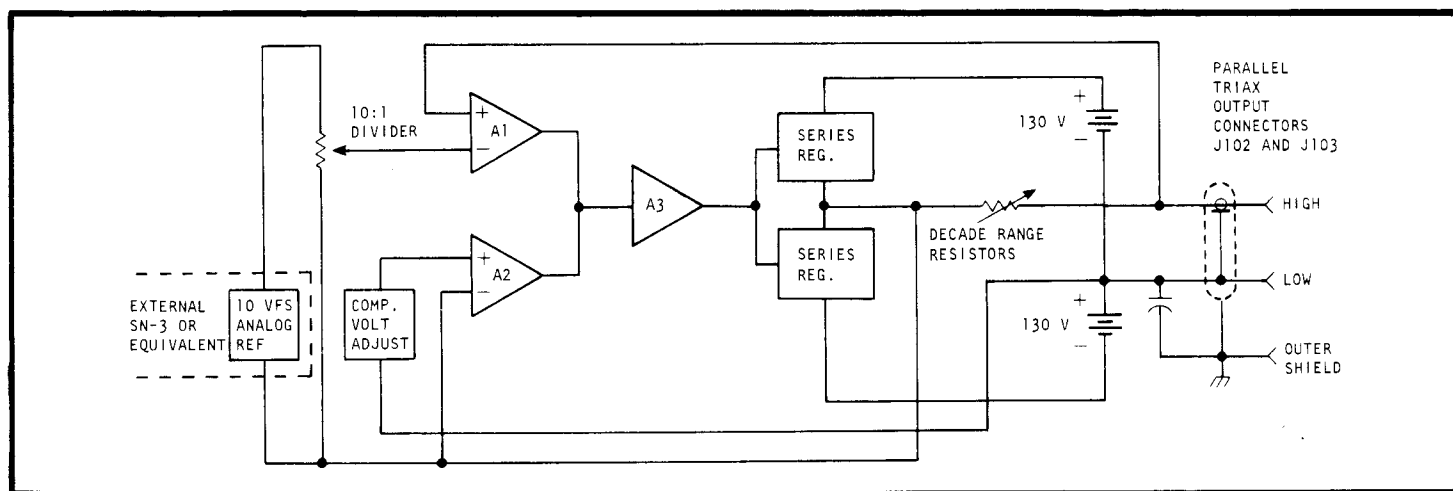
PARALLEL TRIAX OUTPUT CONNECTORS J102 AND J103

10:1 DIVIDER

A1

A2

A3

SERIES REG.

SERIES REG.

130 V

130 V

DECADE RANGE RESISTORS

HIGH

LOW

OUTER SHIELD

EXTERNAL SN-3 OR EQUIVALENT

10 VFS ANALOG REF

COMP. VOLT ADJUST